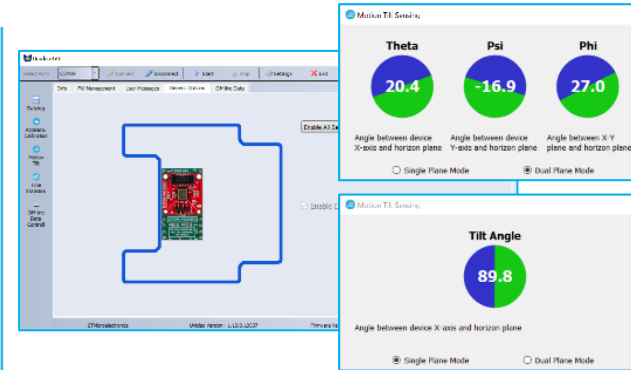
Unicleo-GUI

Select Port: COM3 Connect Disconnect Start Stop Settings Exit

Info FW Management User Messages Device Status Off-line Data

Plotting

Accelero. Calibration

Motion TIlt

Line Formatter

Off-line Data Control

Enable All Se

Enable D

STMicroelectronics Unicleo Version: 1.13.0.2037 Firmware Ve

Motion Tilt Sensing

Theta
20.4
Angle between device X-axis and horizon plane

Psi
-16.9
Angle between device Y-axis and horizon plane

Phi
27.0
Angle between X-Y plane and horizon plane

Single Plane Mode
Dual Plane Mode

Motion Tilt Sensing

Tilt Angle
89.8
Angle between device X-axis and horizon plane

Single Plane Mode
Dual Plane Mode